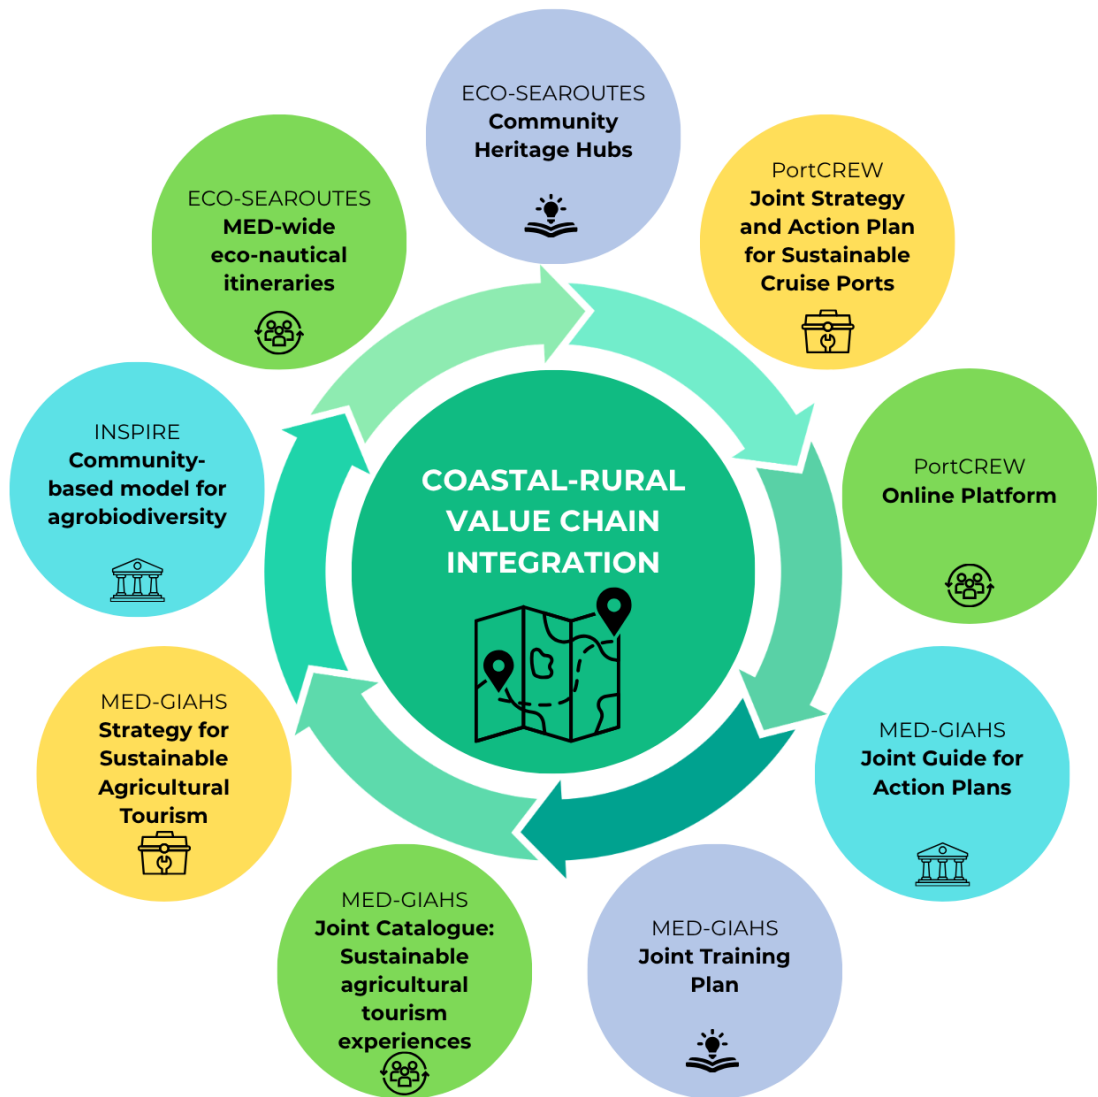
ECO-SEAROUTES
Community Heritage Hubs

PortCREW
Joint Strategy and Action Plan for Sustainable Cruise Ports

PortCREW
Online Platform

MED-GIAHS
Joint Guide for Action Plans

MED-GIAHS
Joint Training Plan

MED-GIAHS
Joint Catalogue: Sustainable agricultural tourism experiences

MED-GIAHS
Strategy for Sustainable Agricultural Tourism

INSPIRE
Community-based model for agrobiodiversity

ECO-SEAROUTES
MED-wide eco-nautical itineraries

COASTAL-RURAL VALUE CHAIN INTEGRATION